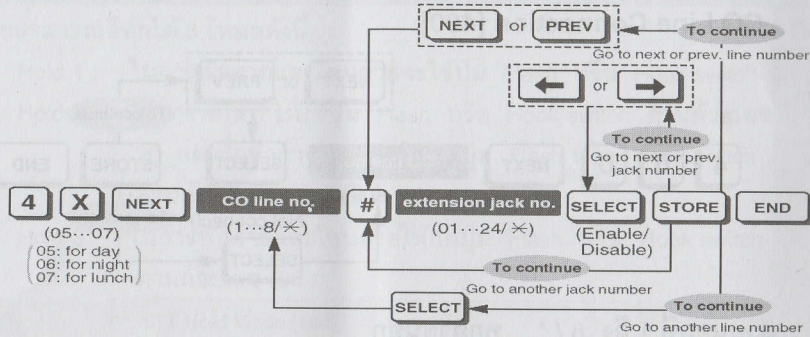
NEXT or PREV

To continue

Go to next or prev. line number

← or →

To continue

Go to next or prev. jack number

4 X NEXT CO line no. # extension jack no. SELECT STORE END

(05…07)

05: for day
06: for night
07: for lunch

(1…8/✻)

(01…24/✻)

(Enable/ Disable)

To continue

Go to another jack number

SELECT

To continue

Go to another line number